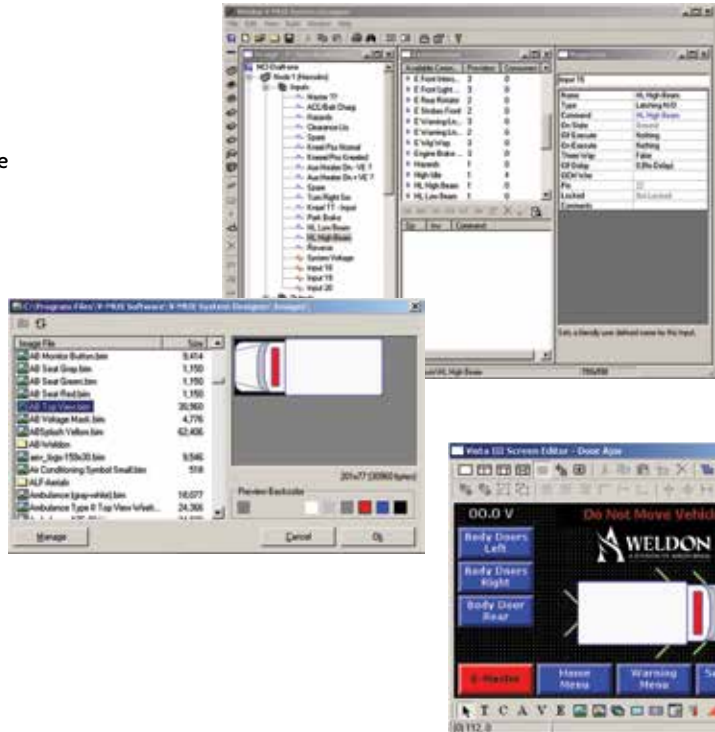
Window V-MUX System Designer

Input 19

Name | HL High Beam
Type | Latching N.O
Command | HL High Beam
On State | Ground

C:\Program Files\V-MUX Software\V-MUX System Designer\Images\

| Image File | Size |
|---|---|
| AB Monitor Button.bim | 9,414 |
| AB Seat Gray.bim | 1,150 |
| AB Seat Green.bim | 1,150 |
| AB Seat Red.bim | 1,150 |
| AB Top View.bim | 30,560 |
| AB Voltage Mask.bim | 4,776 |
| ABSplash Yellow.bim | 62,406 |
| AB Weldon | |
| aev_logo 150x30.bim | 9,546 |
| Air Conditioning Symbol Small.bim | 518 |
| ALF-Aerials | |
| Ambulance (gray-white).bim | 16,077 |
| Ambulance Type II Top View Vehicl... | 24,366 |

201x77 (30560 bytes)

Preview Backcolor

Manage

Cancel

Ok

Vista III Screen Editor - Door Ajar

00.0 V

Do Not Move Vehicl

WELDON

Body Doors Left

Body Doors Right

Body Door Rear

E-Master

Home Menu

Warning Menu